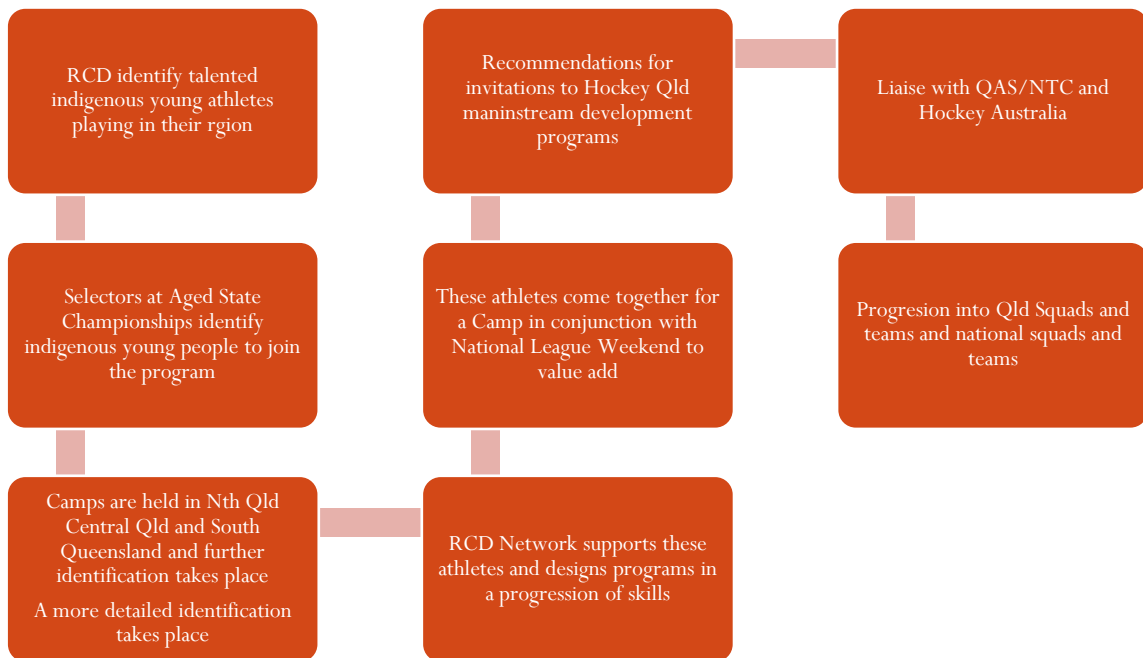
RCD identify talented indigenous young athletes playing in their rgion

Selectors at Aged State Championships identify indigenous young people to join the program

Camps are held in Nth Qld Central Qld and South Queensland and further identification takes place

A more detailed identification takes place

RCD Network supports these athletes and designs programs in a progression of skills

These athletes come together for a Camp in conjunction with National League Weekend to value add

Recommendations for invitations to Hockey Qld maninstream development programs

Liaise with QAS/NTC and Hockey Australia

Progresion into Qld Squads and teams and national squads and teams